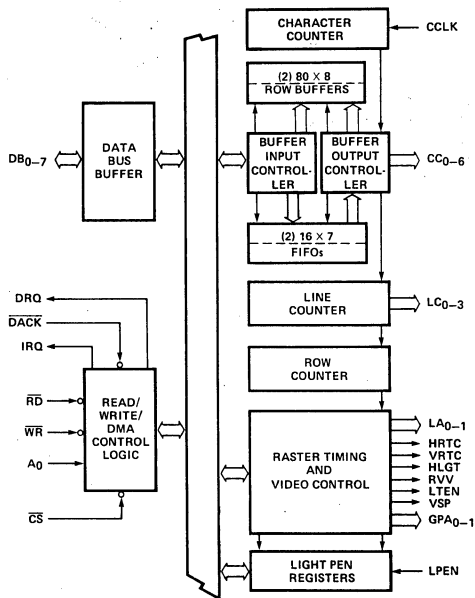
CHARACTER COUNTER

CCLK

(2) 80 × 8
ROW BUFFERS

$DB_{0-7}$

DATA BUS BUFFER

BUFFER INPUT CONTROLLER

BUFFER OUTPUT CONTROLLER

$CC_{0-6}$

(2) 16 × 7
FIFOs

LINE COUNTER

$LC_{0-3}$

DRQ

$\overline{DACK}$

IRQ

ROW COUNTER

$\overline{RD}$

$\overline{WR}$

$A_0$

READ/ WRITE/ DMA CONTROL LOGIC

RASTER TIMING AND VIDEO CONTROL

$LA_{0-1}$

HRTC

VRTC

HLGT

RVV

LTEN

VSP

$GPA_{0-1}$

$\overline{CS}$

LIGHT PEN REGISTERS

LPEN